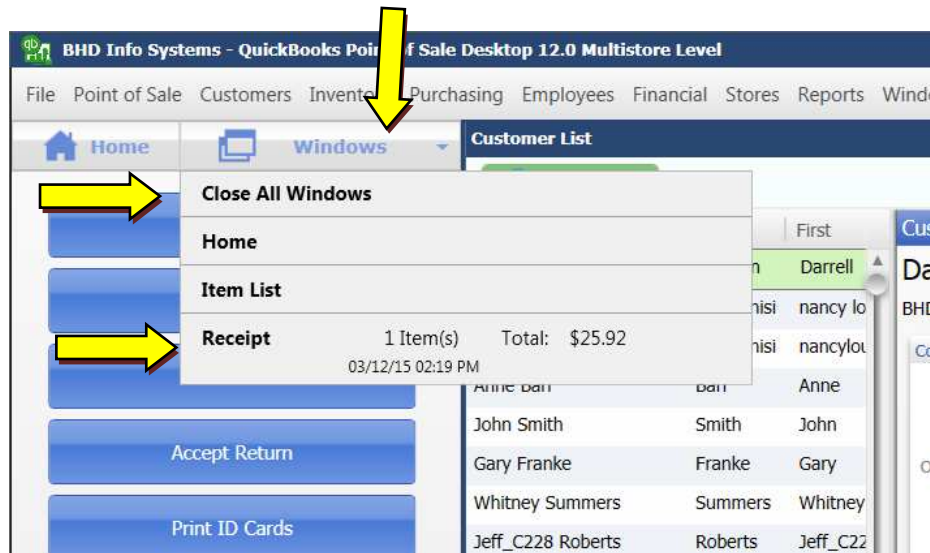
BHD Info Systems - QuickBooks Poi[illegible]f Sale Desktop 12.0 Multistore Level

File Point of Sale Customers Invent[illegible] Purchasing Employees Financial Stores Reports Wind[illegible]

Home Windows

Customer List

Close All Windows

Home

Item List

Receipt 1 Item(s) Total: $25.92
03/12/15 02:19 PM

First

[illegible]n Darrell

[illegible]nisi nancy lo

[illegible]nisi nancylo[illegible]

Anne Barr Barr Anne

John Smith Smith John

Gary Franke Franke Gary

Whitney Summers Summers Whitney

Jeff_C228 Roberts Roberts Jeff_C22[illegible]

Accept Return

Print ID Cards

Cus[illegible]

Da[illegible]

BHD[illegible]

Co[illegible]

O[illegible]